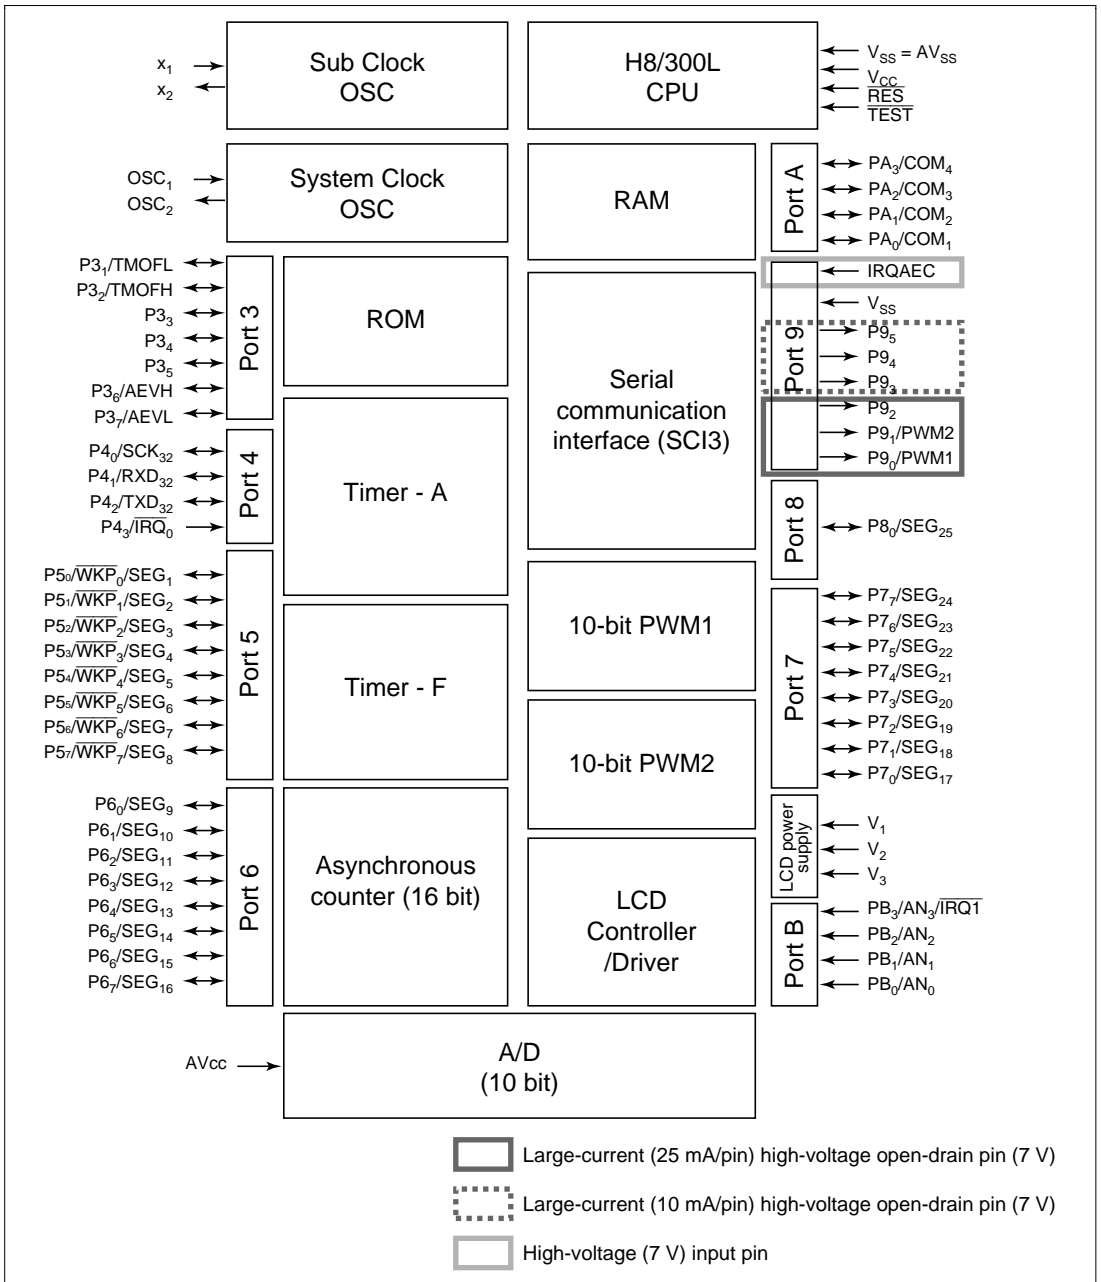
$x_1$
$x_2$

Sub Clock OSC

H8/300L CPU

$V_{SS} = AV_{SS}$
$V_{CC}$
$\overline{RES}$
$\overline{TEST}$

$OSC_1$
$OSC_2$

System Clock OSC

RAM

Port A
$PA_3/COM_4$
$PA_2/COM_3$
$PA_1/COM_2$
$PA_0/COM_1$

$P3_1$/TMOFL
$P3_2$/TMOFH
$P3_3$
$P3_4$
$P3_5$
$P3_6$/AEVH
$P3_7$/AEVL

Port 3

ROM

Serial communication interface (SCI3)

IRQAEC
$V_{SS}$
Port 9
$P9_5$
$P9_4$
$P9_3$
$P9_2$
$P9_1$/PWM2
$P9_0$/PWM1

$P4_0/SCK_{32}$
$P4_1/RXD_{32}$
$P4_2/TXD_{32}$
$P4_3/\overline{IRQ_0}$

Port 4

Timer - A

Port 8
$P8_0/SEG_{25}$

$P5_0/\overline{WKP_0}/SEG_1$
$P5_1/\overline{WKP_1}/SEG_2$
$P5_2/\overline{WKP_2}/SEG_3$
$P5_3/\overline{WKP_3}/SEG_4$
$P5_4/\overline{WKP_4}/SEG_5$
$P5_5/\overline{WKP_5}/SEG_6$
$P5_6/\overline{WKP_6}/SEG_7$
$P5_7/\overline{WKP_7}/SEG_8$

Port 5

Timer - F

10-bit PWM1

10-bit PWM2

Port 7
$P7_7/SEG_{24}$
$P7_6/SEG_{23}$
$P7_5/SEG_{22}$
$P7_4/SEG_{21}$
$P7_3/SEG_{20}$
$P7_2/SEG_{19}$
$P7_1/SEG_{18}$
$P7_0/SEG_{17}$

$P6_0/SEG_9$
$P6_1/SEG_{10}$
$P6_2/SEG_{11}$
$P6_3/SEG_{12}$
$P6_4/SEG_{13}$
$P6_5/SEG_{14}$
$P6_6/SEG_{15}$
$P6_7/SEG_{16}$

Port 6

Asynchronous counter (16 bit)

LCD Controller /Driver

LCD power supply
$V_1$
$V_2$
$V_3$

Port B
$PB_3/AN_3/\overline{IRQ1}$
$PB_2/AN_2$
$PB_1/AN_1$
$PB_0/AN_0$

AVcc

A/D (10 bit)

Large-current (25 mA/pin) high-voltage open-drain pin (7 V)

Large-current (10 mA/pin) high-voltage open-drain pin (7 V)

High-voltage (7 V) input pin